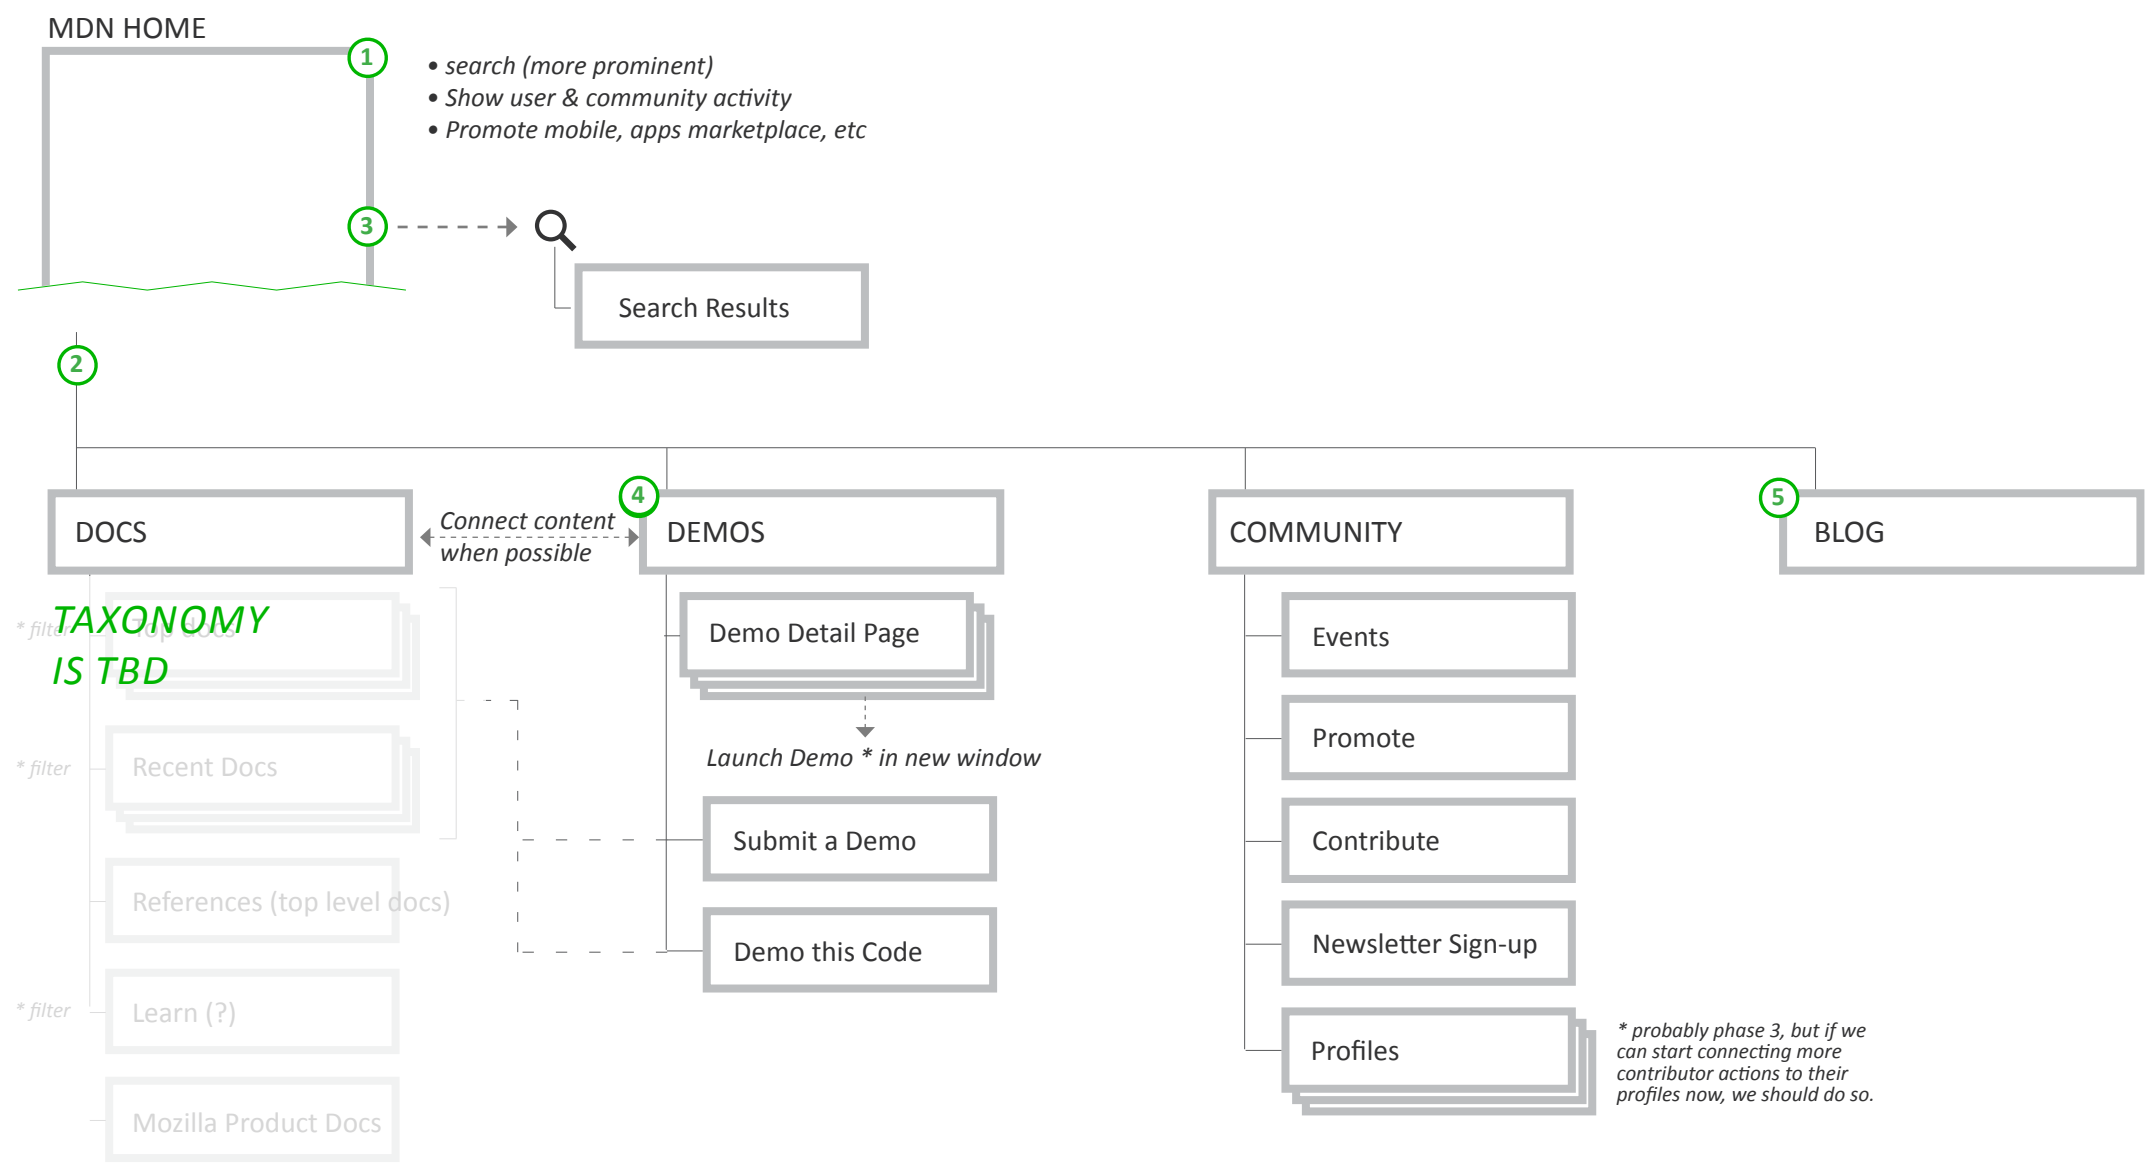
MDN HOME

1

• search (more prominent)
• Show user & community activity
• Promote mobile, apps marketplace, etc

3

Search Results

2

DOCS

Connect content when possible

4

DEMOS

COMMUNITY

5

BLOG

TAXONOMY IS TBD

* filter

Top docs

* filter

Recent Docs

References (top level docs)

* filter

Learn (?)

Mozilla Product Docs

Demo Detail Page

Launch Demo * in new window

Submit a Demo

Demo this Code

Events

Promote

Contribute

Newsletter Sign-up

Profiles

* probably phase 3, but if we can start connecting more contributor actions to their profiles now, we should do so.